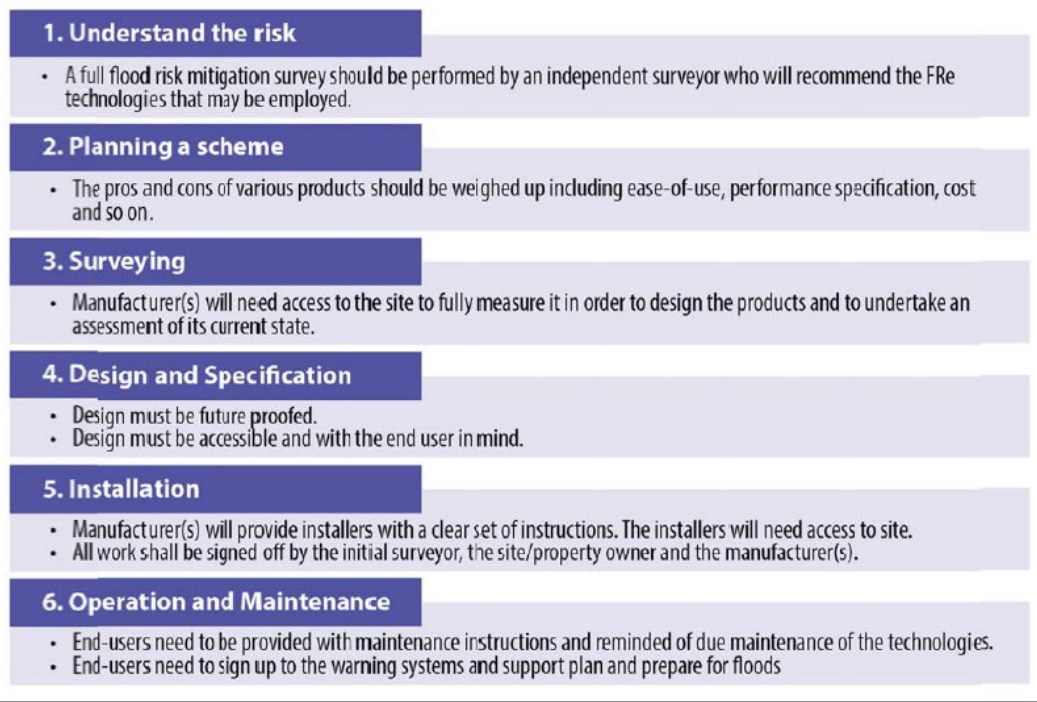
1. Understand the risk

• A full flood risk mitigation survey should be performed by an independent surveyor who will recommend the FRe technologies that may be employed.

2. Planning a scheme

• The pros and cons of various products should be weighed up including ease-of-use, performance specification, cost and so on.

3. Surveying

• Manufacturer(s) will need access to the site to fully measure it in order to design the products and to undertake an assessment of its current state.

4. Design and Specification

• Design must be future proofed.
• Design must be accessible and with the end user in mind.

5. Installation

• Manufacturer(s) will provide installers with a clear set of instructions. The installers will need access to site.
• All work shall be signed off by the initial surveyor, the site/property owner and the manufacturer(s).

6. Operation and Maintenance

• End-users need to be provided with maintenance instructions and reminded of due maintenance of the technologies.
• End-users need to sign up to the warning systems and support plan and prepare for floods